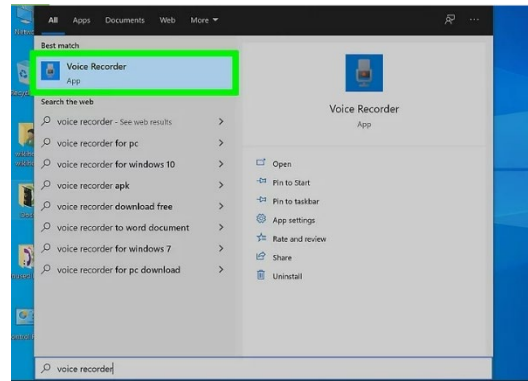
All Apps Documents Web More

Best match

Voice Recorder
App

Search the web

voice recorder - See web results

voice recorder for pc

voice recorder for windows 10

voice recorder apk

voice recorder download free

voice recorder to word document

voice recorder for windows 7

voice recorder for pc download

Voice Recorder
App

Open

Pin to Start

Pin to taskbar

App settings

Rate and review

Share

Uninstall

voice recorder